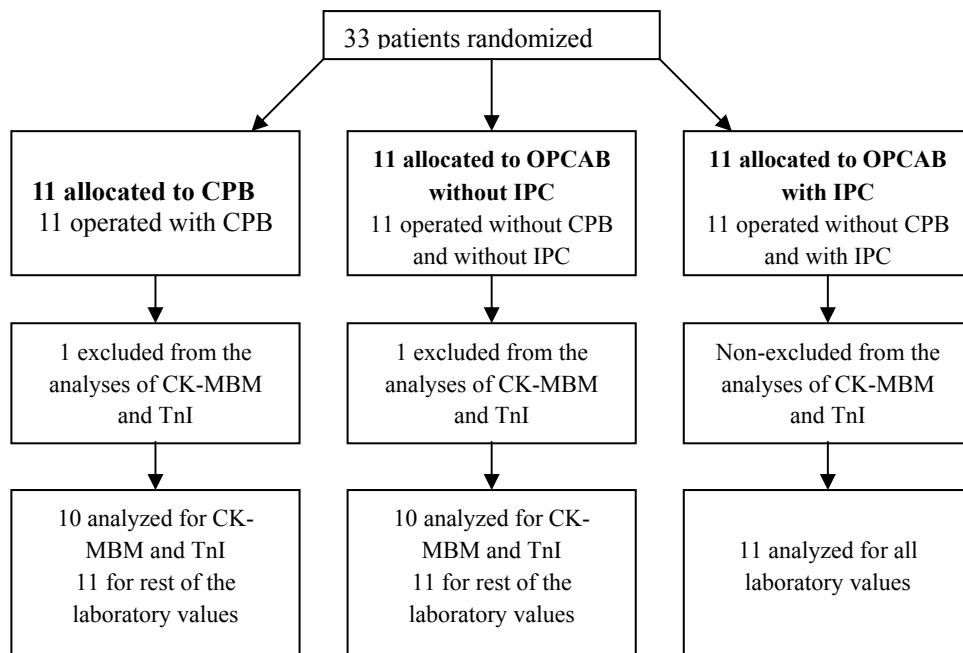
33 patients randomized

**11 allocated to CPB**
11 operated with CPB

**11 allocated to OPCAB without IPC**
11 operated without CPB and without IPC

**11 allocated to OPCAB with IPC**
11 operated without CPB and with IPC

1 excluded from the analyses of CK-MBM and TnI

1 excluded from the analyses of CK-MBM and TnI

Non-excluded from the analyses of CK-MBM and TnI

10 analyzed for CK-MBM and TnI
11 for rest of the laboratory values

10 analyzed for CK-MBM and TnI
11 for rest of the laboratory values

11 analyzed for all laboratory values